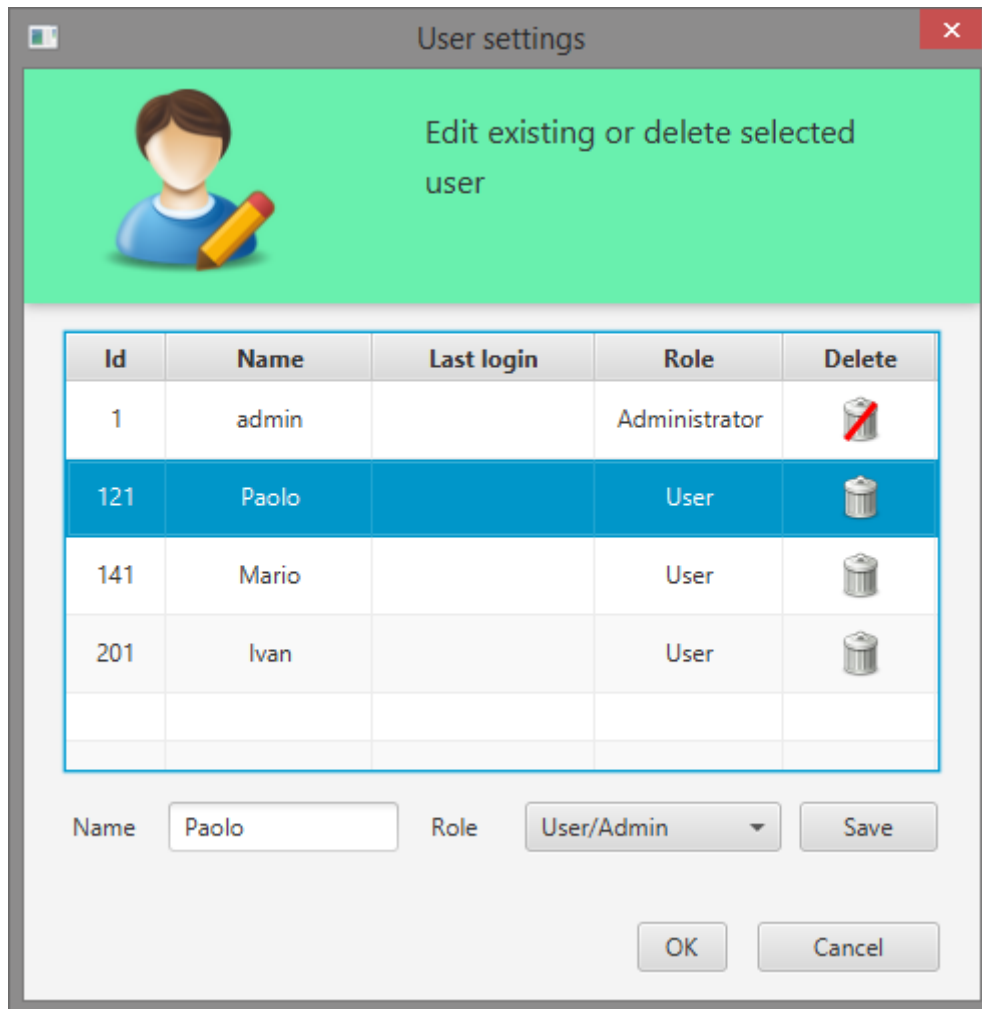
User settings

Edit existing or delete selected user

| Id | Name | Last login | Role | Delete |
|---|---|---|---|---|
| 1 | admin | | Administrator | |
| 121 | Paolo | | User | |
| 141 | Mario | | User | |
| 201 | Ivan | | User | |

Name Paolo Role User/Admin Save

OK Cancel